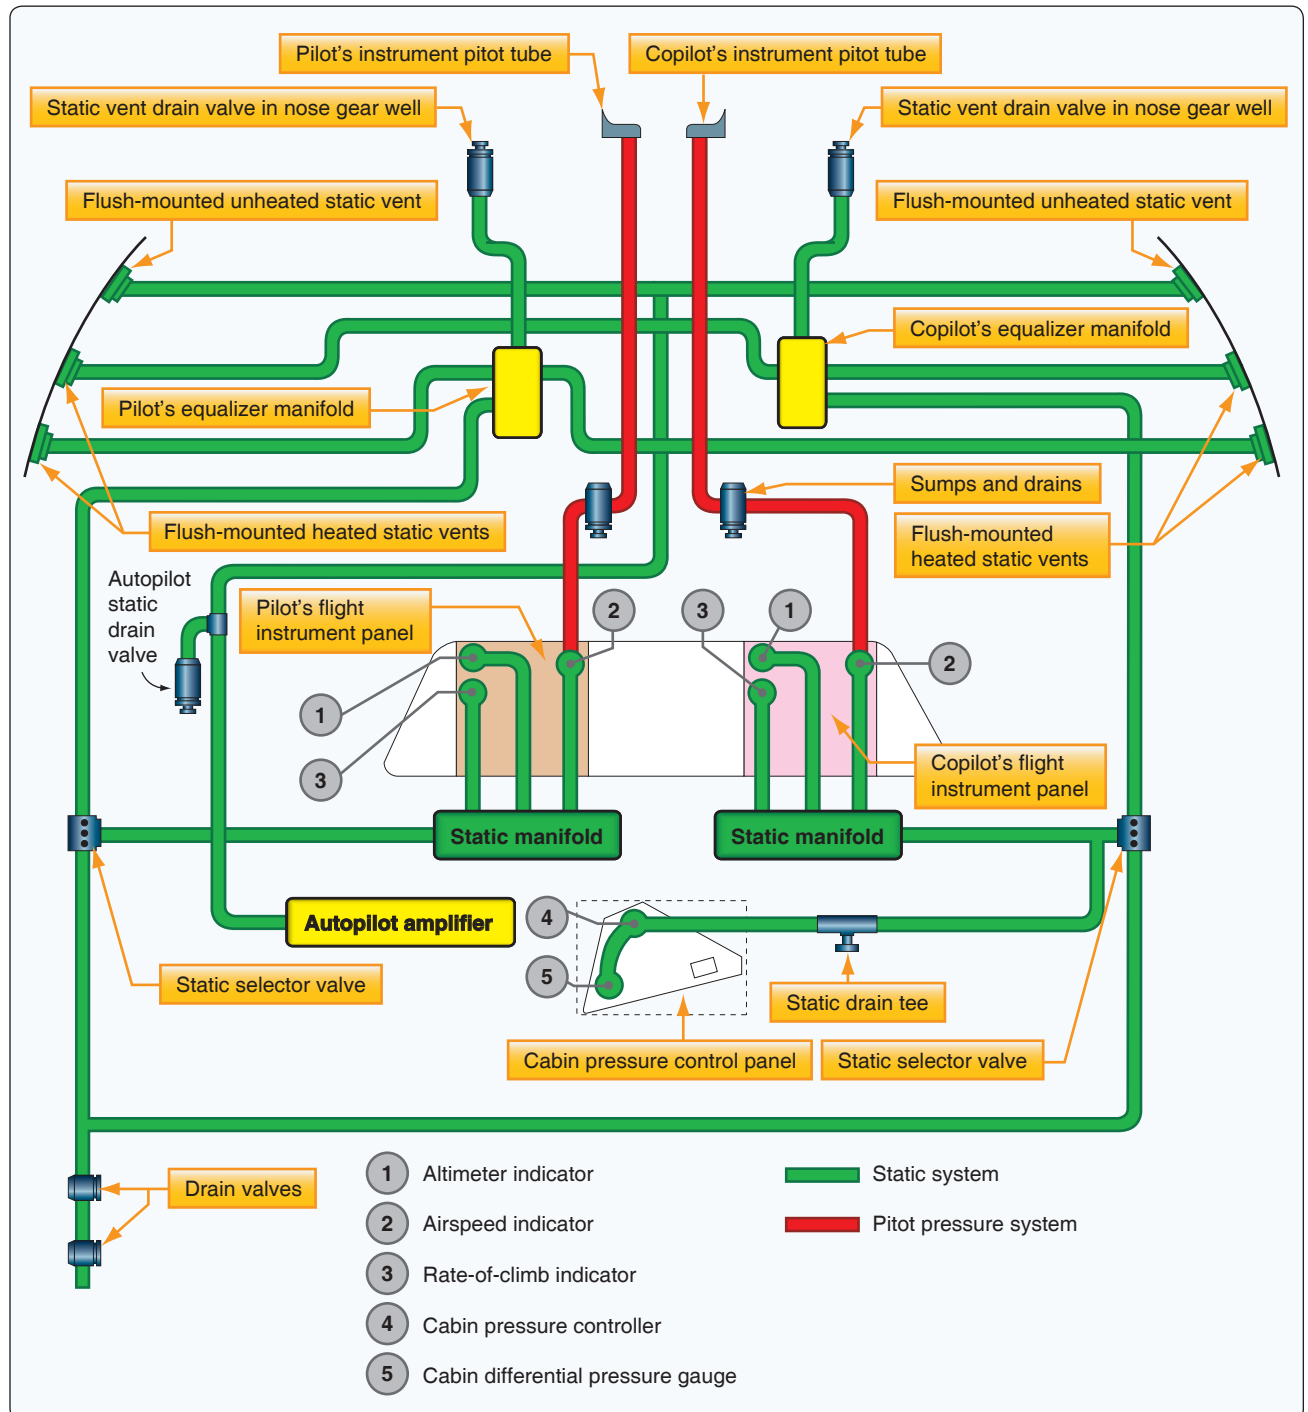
Pilot’s instrument pitot tube

Copilot’s instrument pitot tube

Static vent drain valve in nose gear well

Static vent drain valve in nose gear well

Flush-mounted unheated static vent

Flush-mounted unheated static vent

Copilot’s equalizer manifold

Pilot’s equalizer manifold

Sumps and drains

Flush-mounted heated static vents

Flush-mounted heated static vents

Autopilot static drain valve

Pilot’s flight instrument panel

2

3

1

1

2

3

Copilot’s flight instrument panel

Static manifold

Static manifold

Autopilot amplifier

4

5

Static selector valve

Static drain tee

Cabin pressure control panel

Static selector valve

Drain valves

1 Altimeter indicator

2 Airspeed indicator

3 Rate-of-climb indicator

4 Cabin pressure controller

5 Cabin differential pressure gauge

Static system

Pitot pressure system